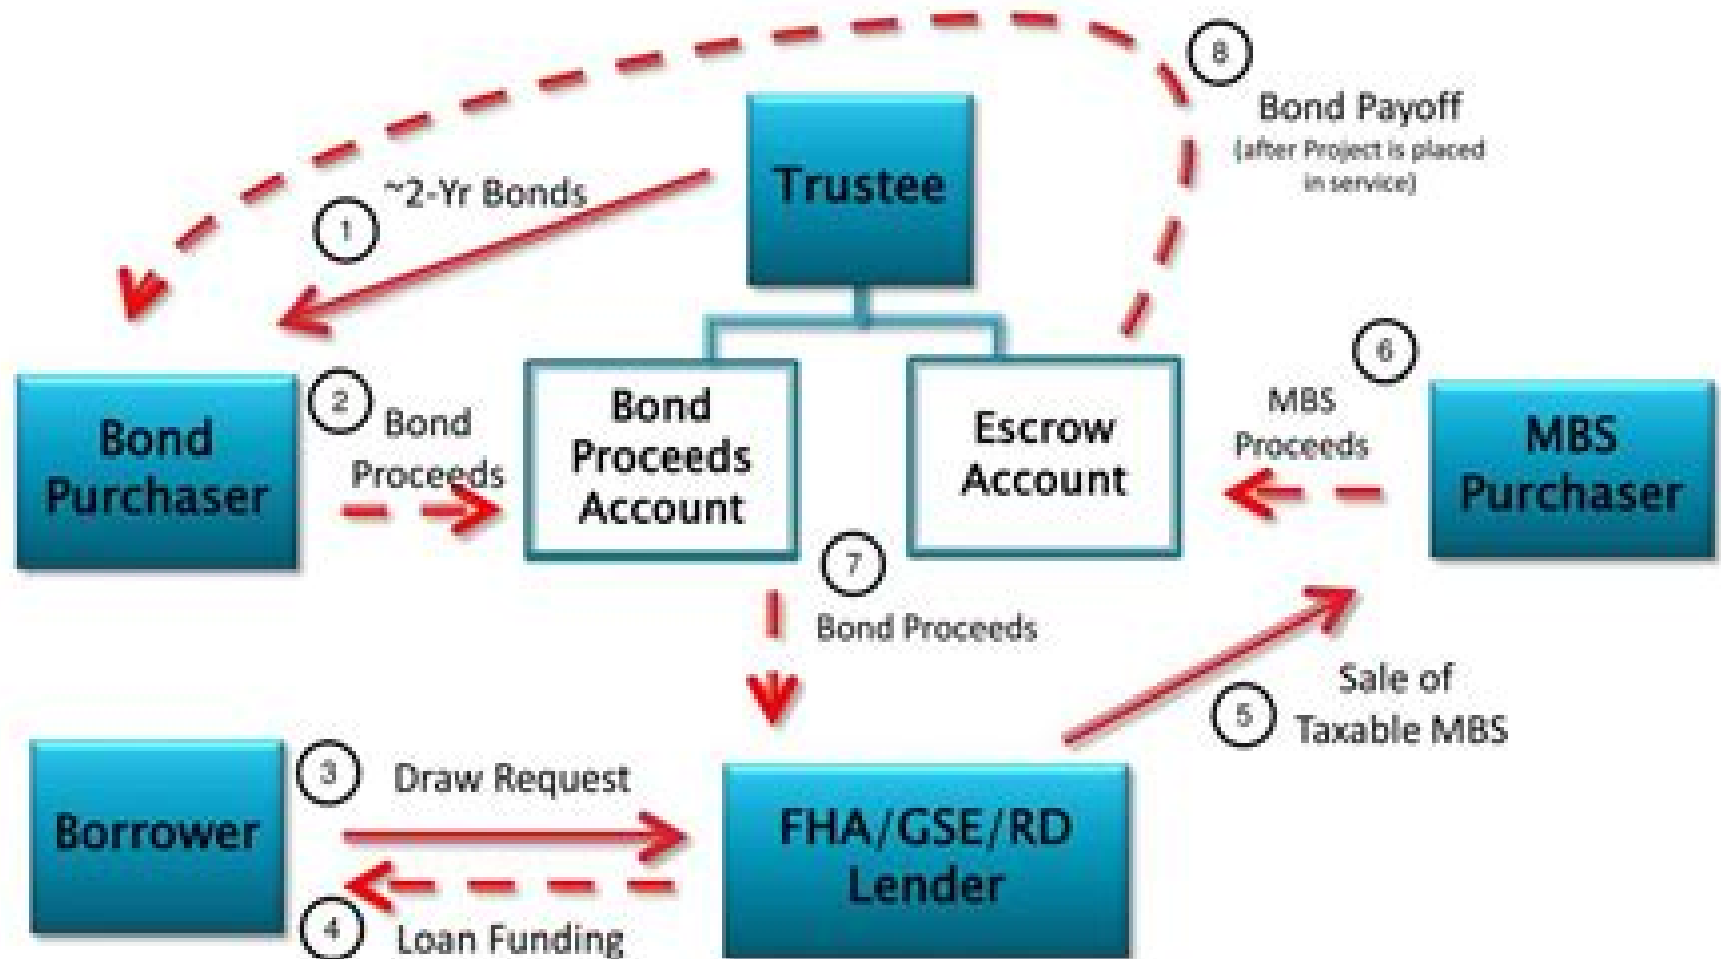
8
Bond Payoff
(after Project is placed in service)

Trustee

1
~2-Yr Bonds

Bond Purchaser

2
Bond Proceeds

Bond Proceeds Account

Escrow Account

6
MBS Proceeds

MBS Purchaser

7
Bond Proceeds

5
Sale of Taxable MBS

Borrower

3
Draw Request

4
Loan Funding

FHA/GSE/RD Lender